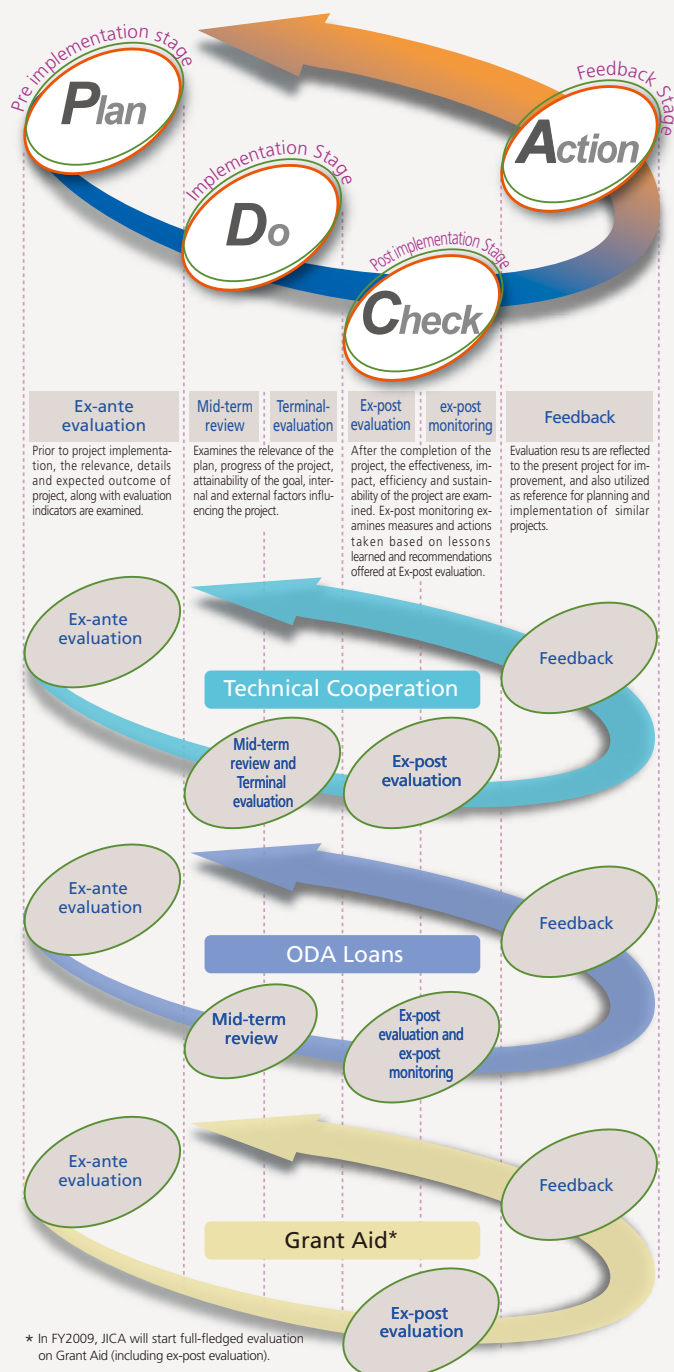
Pre implementation stage

Plan

Implementation Stage

Do

Post implementation Stage

Check

Feedback Stage

Action

Ex-ante evaluation

Prior to project implementation, the relevance, details and expected outcome of project, along with evaluation indicators are examined.

Mid-term review

Terminal-evaluation

Examines the relevance of the plan, progress of the project, attainability of the goal, internal and external factors influencing the project.

Ex-post evaluation

ex-post monitoring

After the completion of the project, the effectiveness, impact, efficiency and sustainability of the project are examined. Ex-post monitoring examines measures and actions taken based on lessons learned and recommendations offered at Ex-post evaluation.

Feedback

Evaluation resu ts are reflected to the present project for improvement, and also utilized as reference for planning and implementation of similar projects.

Ex-ante evaluation

Technical Cooperation

Feedback

Mid-term review and Terminal evaluation

Ex-post evaluation

Ex-ante evaluation

ODA Loans

Feedback

Mid-term review

Ex-post evaluation and ex-post monitoring

Ex-ante evaluation

Grant Aid*

Feedback

Ex-post evaluation

* In FY2009, JICA will start full-fledged evaluation on Grant Aid (including ex-post evaluation).